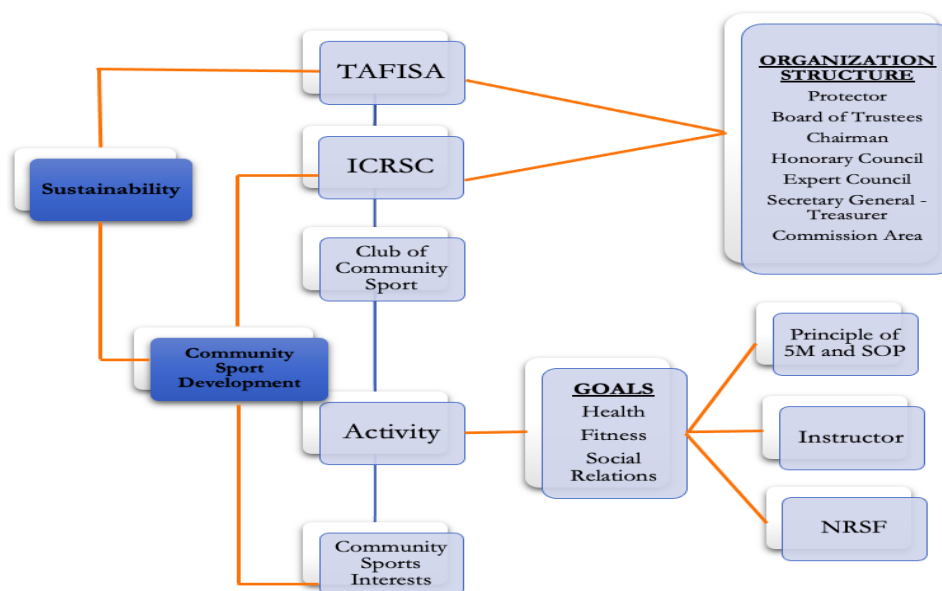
Sustainability

TAFISA

ICRSC

Club of Community Sport

Community Sport Development

Activity

Community Sports Interests

ORGANIZATION STRUCTURE
Protector
Board of Trustees
Chairman
Honorary Council
Expert Council
Secretary General - Treasurer
Commission Area

GOALS
Health
Fitness
Social Relations

Principle of 5M and SOP

Instructor

NRSF